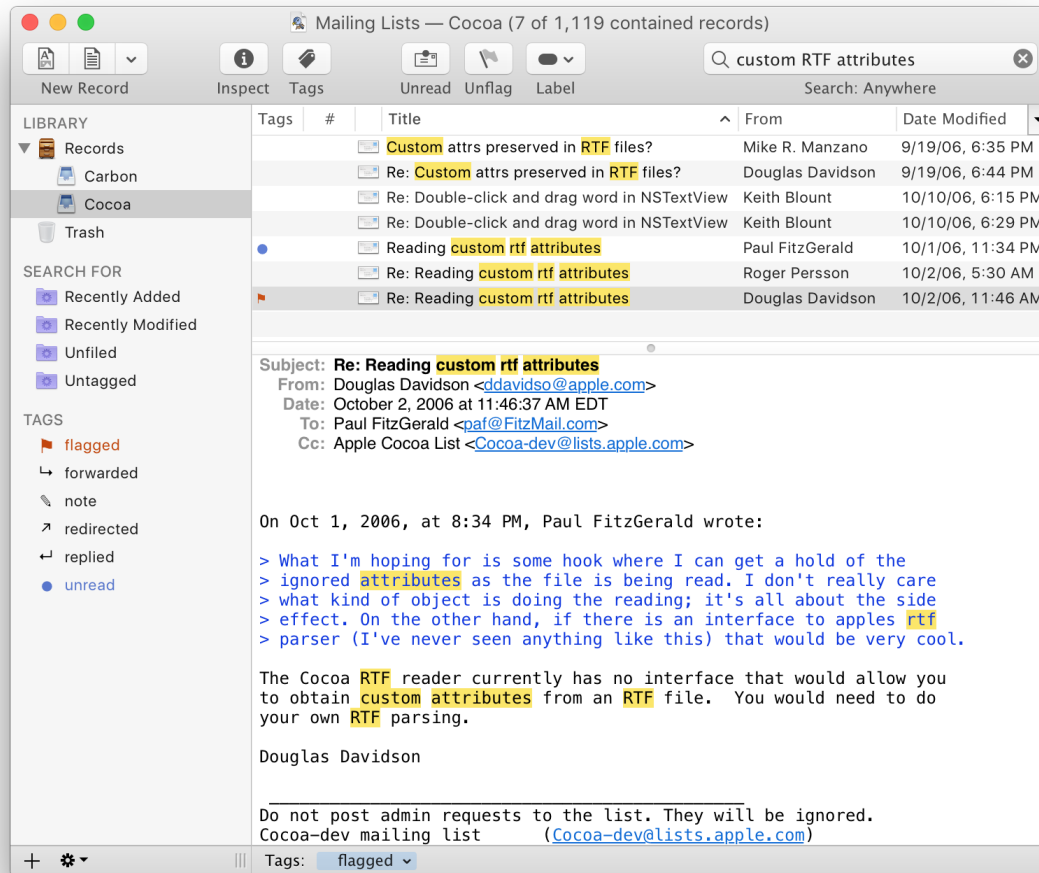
Mailing Lists — Cocoa (7 of 1,119 contained records)

New Record
Inspect
Tags
Unread
Unflag
Label
custom RTF attributes
Search: Anywhere

LIBRARY
Records
Carbon
Cocoa
Trash

SEARCH FOR
Recently Added
Recently Modified
Unfiled
Untagged

TAGS
flagged
forwarded
note
redirected
replied
unread

| Tags | # | Title | From | Date Modified |
|---|---|---|---|---|
| | | Custom attrs preserved in RTF files? | Mike R. Manzano | 9/19/06, 6:35 PM |
| | | Re: Custom attrs preserved in RTF files? | Douglas Davidson | 9/19/06, 6:44 PM |
| | | Re: Double-click and drag word in NSTextView | Keith Blount | 10/10/06, 6:15 PM |
| | | Re: Double-click and drag word in NSTextView | Keith Blount | 10/10/06, 6:29 PM |
| | | Reading custom rtf attributes | Paul FitzGerald | 10/1/06, 11:34 PM |
| | | Re: Reading custom rtf attributes | Roger Persson | 10/2/06, 5:30 AM |
| | | Re: Reading custom rtf attributes | Douglas Davidson | 10/2/06, 11:46 AM |

Subject: Re: Reading custom rtf attributes
From: Douglas Davidson <ddavidso@apple.com>
Date: October 2, 2006 at 11:46:37 AM EDT
To: Paul FitzGerald <paf@FitzMail.com>
Cc: Apple Cocoa List <Cocoa-dev@lists.apple.com>

On Oct 1, 2006, at 8:34 PM, Paul FitzGerald wrote:

> What I'm hoping for is some hook where I can get a hold of the
> ignored attributes as the file is being read. I don't really care
> what kind of object is doing the reading; it's all about the side
> effect. On the other hand, if there is an interface to apples rtf
> parser (I've never seen anything like this) that would be very cool.

The Cocoa RTF reader currently has no interface that would allow you to obtain custom attributes from an RTF file. You would need to do your own RTF parsing.

Douglas Davidson

_______________________________________________
Do not post admin requests to the list. They will be ignored.
Cocoa-dev mailing list (Cocoa-dev@lists.apple.com)

Tags: flagged